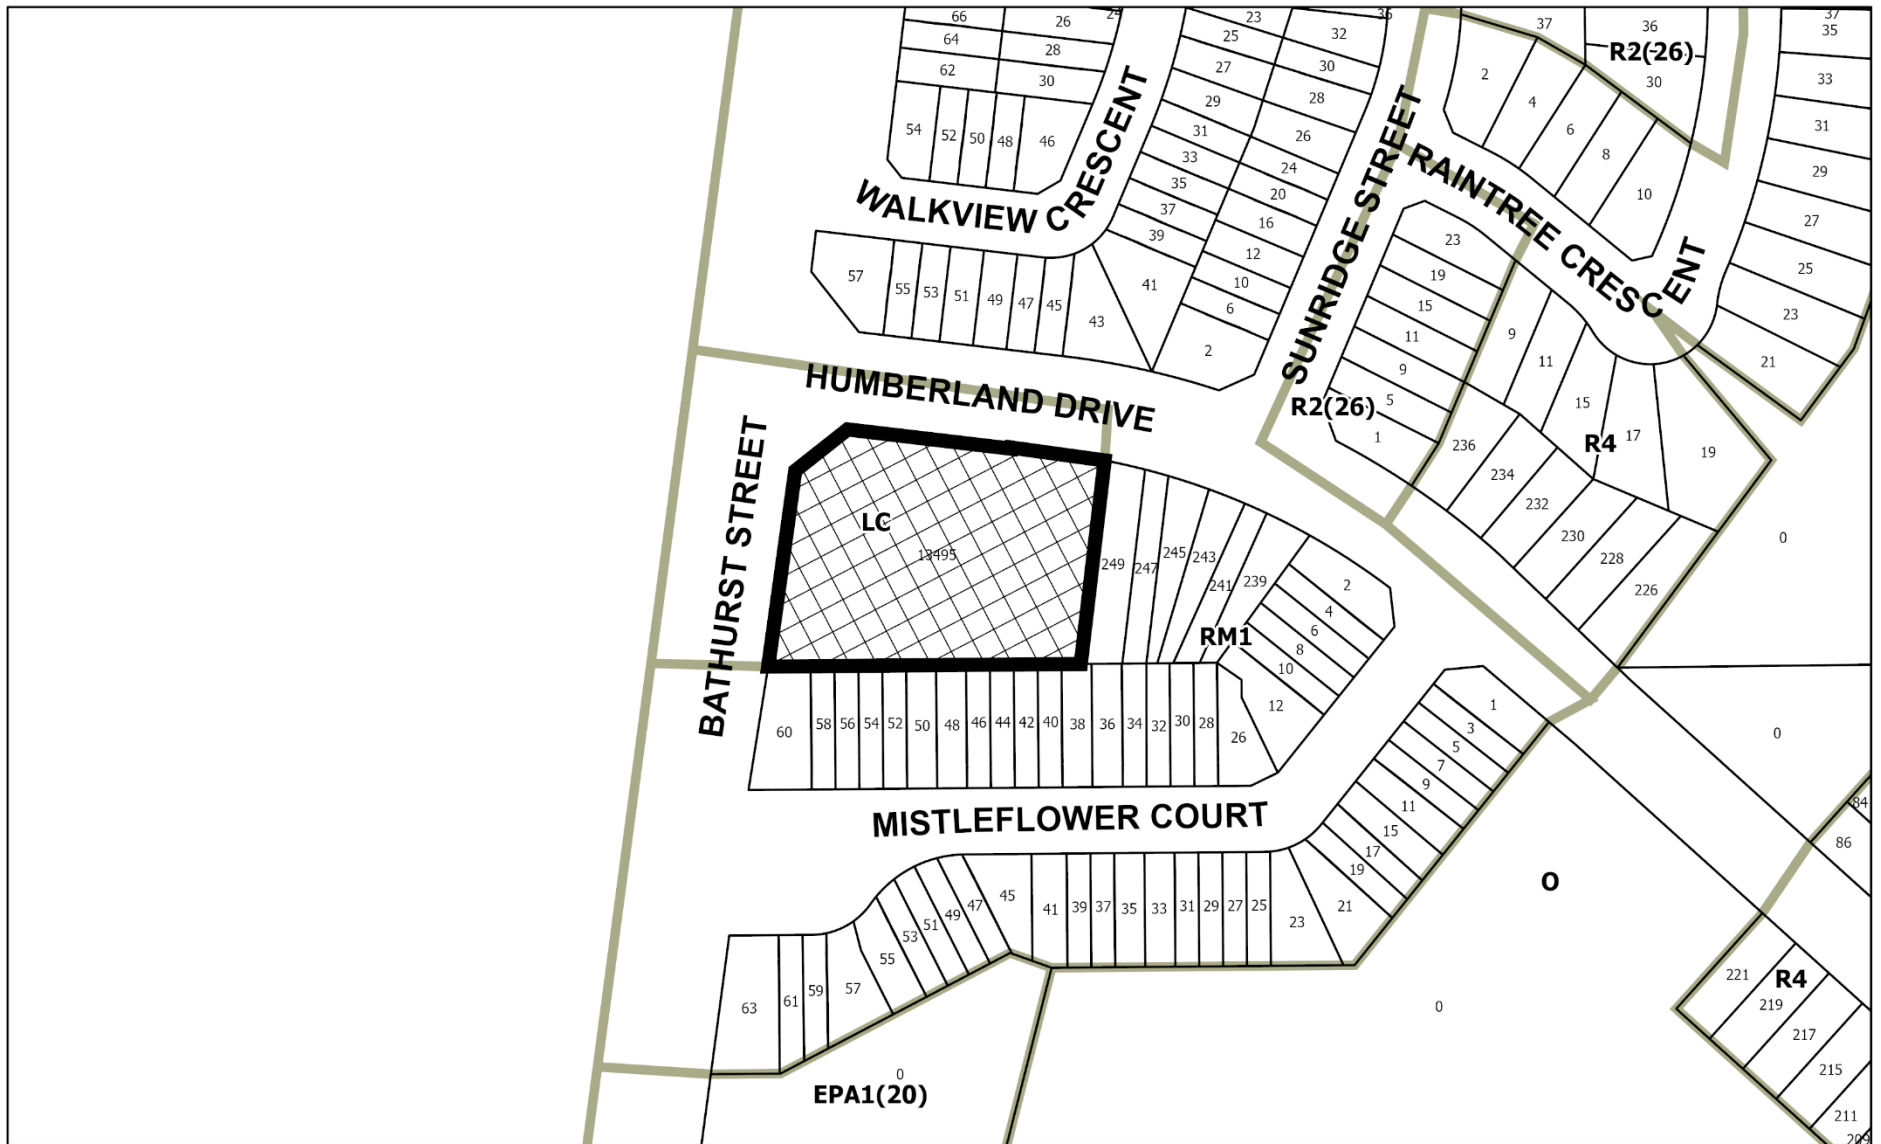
66
64
62
26
28
30
54
52
50
48
46
WALKVIEW CRESCENT
23
25
27
29
31
33
35
37
39
41
32
30
28
26
24
20
16
12
10
6
2
SUNRIDGE STREET
37
36
R2(26)
30
2
4
6
8
10
RAINTREE CRESCENT
37
35
33
31
29
27
25
23
21
57
55
53
51
49
47
45
43
HUMBERLAND DRIVE
23
19
15
11
9
5
1
R2(26)
9
11
15
17
R4
19
236
234
232
230
228
226
0
BATHURST STREET
LC
13495
249
247
245
243
241
239
2
4
6
8
10
12
RM1
60
58
56
54
52
50
48
46
44
42
40
38
36
34
32
30
28
26
1
3
5
7
9
11
15
17
19
21
0
84
86
MISTLEFLOWER COURT
O
45
47
49
51
53
55
57
59
61
63
41
39
37
35
33
31
29
27
25
23
0
0
EPA1(20)
221
R4
219
217
215
211
209